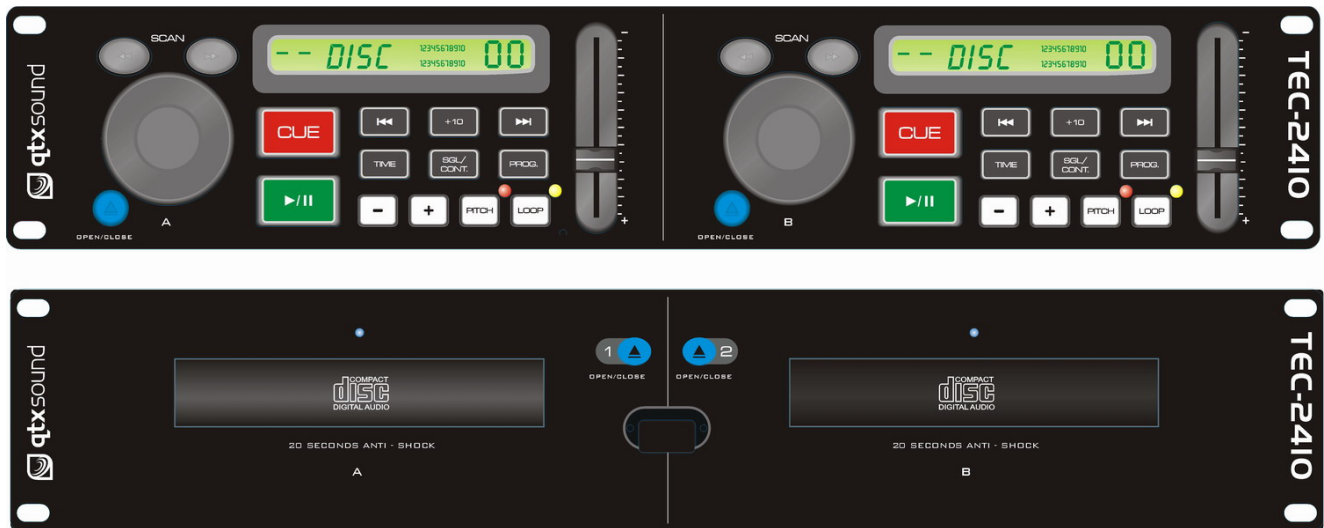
qtxsound

SCAN

-- DISC 12345678910 12345678910 00

CUE

►/II

OPEN/CLOSE

A

+10

TIME

SGL/ CONT.

PROG.

-

+

PITCH

LOOP

-

+

SCAN

-- DISC 12345678910 12345678910 00

CUE

►/II

OPEN/CLOSE

B

+10

TIME

SGL/ CONT.

PROG.

-

+

PITCH

LOOP

-

+

TEC-2410

qtxsound

COMPACT disc DIGITAL AUDIO

20 SECONDS ANTI - SHOCK

A

1

OPEN/CLOSE

2

OPEN/CLOSE

COMPACT disc DIGITAL AUDIO

20 SECONDS ANTI - SHOCK

B

TEC-2410